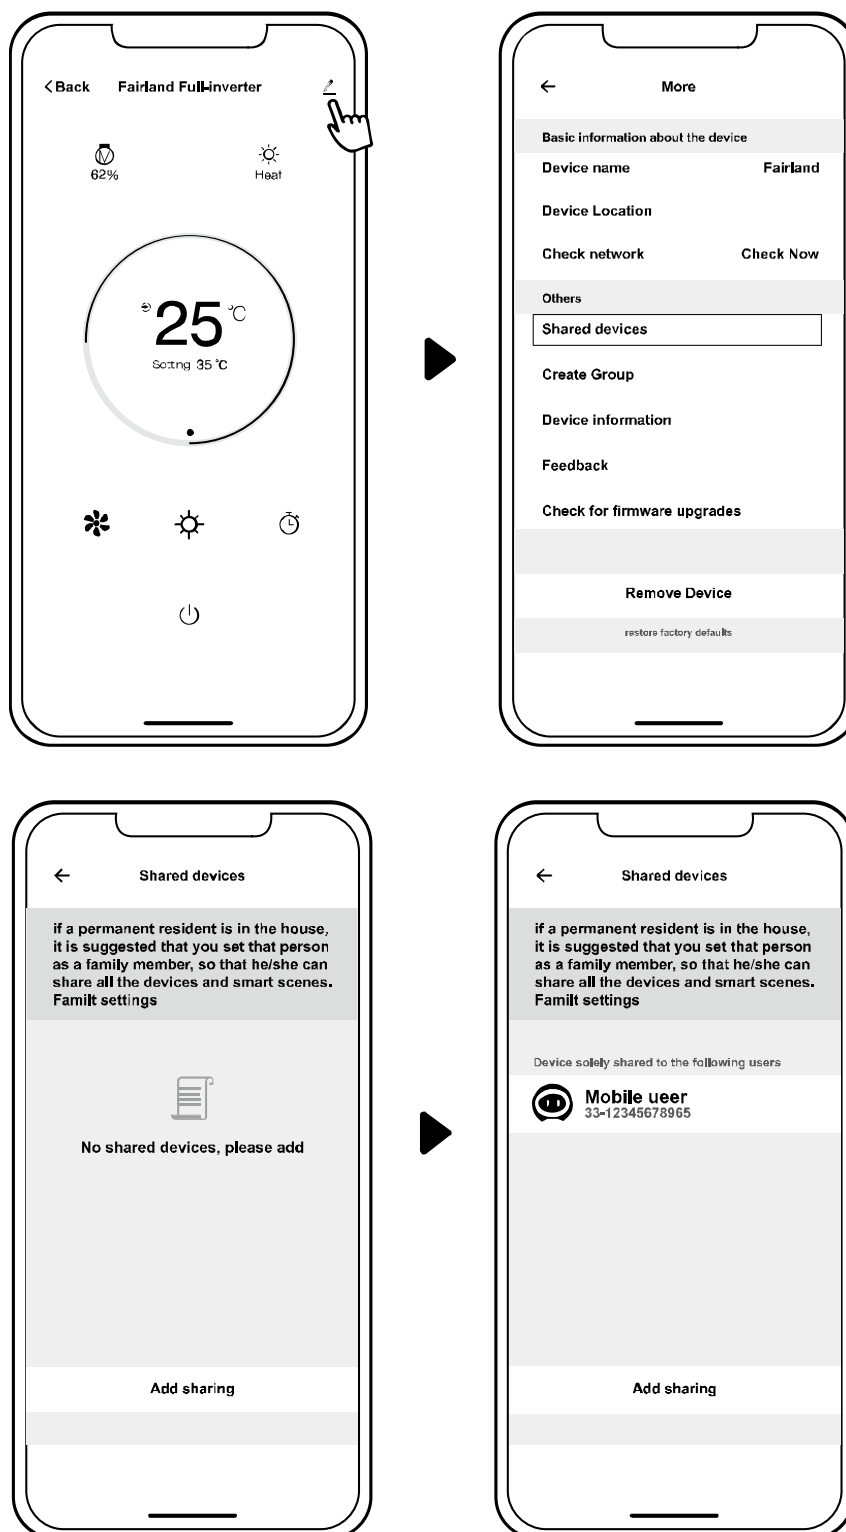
< Back Fairland Full-inverter

62%

Heat

25℃

Sctng 35 ℃

← More

Basic information about the device

Device name Fairland

Device Location

Check network Check Now

Others

Shared devices

Create Group

Device information

Feedback

Check for firmware upgrades

Remove Device

restore factory defaults

← Shared devices

if a permanent resident is in the house, it is suggested that you set that person as a family member, so that he/she can share all the devices and smart scenes. Familt settings

No shared devices, please add

Add sharing

← Shared devices

if a permanent resident is in the house, it is suggested that you set that person as a family member, so that he/she can share all the devices and smart scenes. Familt settings

Device solely shared to the following users

Mobile ueer
33-12345678965

Add sharing